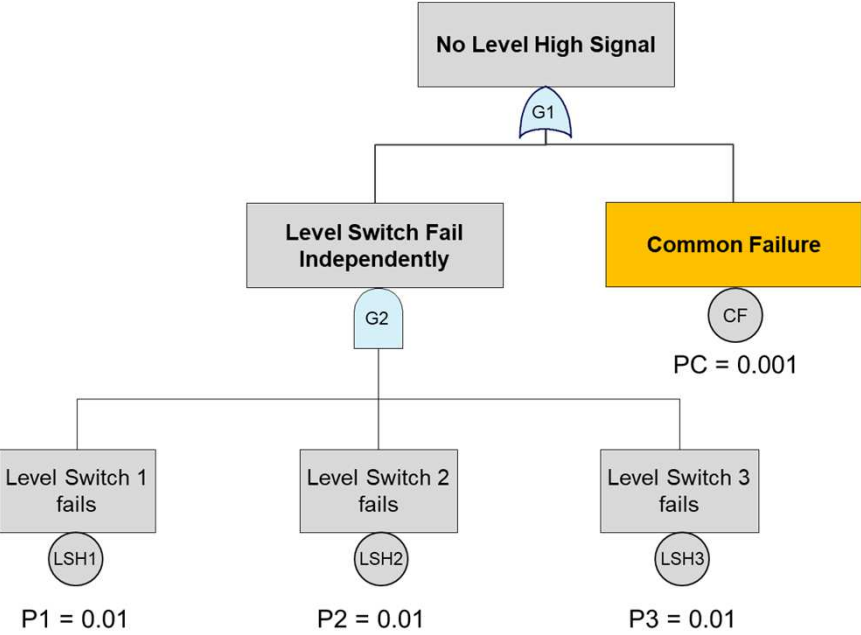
No Level High Signal

G1

Level Switch Fail Independently

G2

Common Failure

CF

PC = 0.001

Level Switch 1 fails

LSH1

P1 = 0.01

Level Switch 2 fails

LSH2

P2 = 0.01

Level Switch 3 fails

LSH3

P3 = 0.01